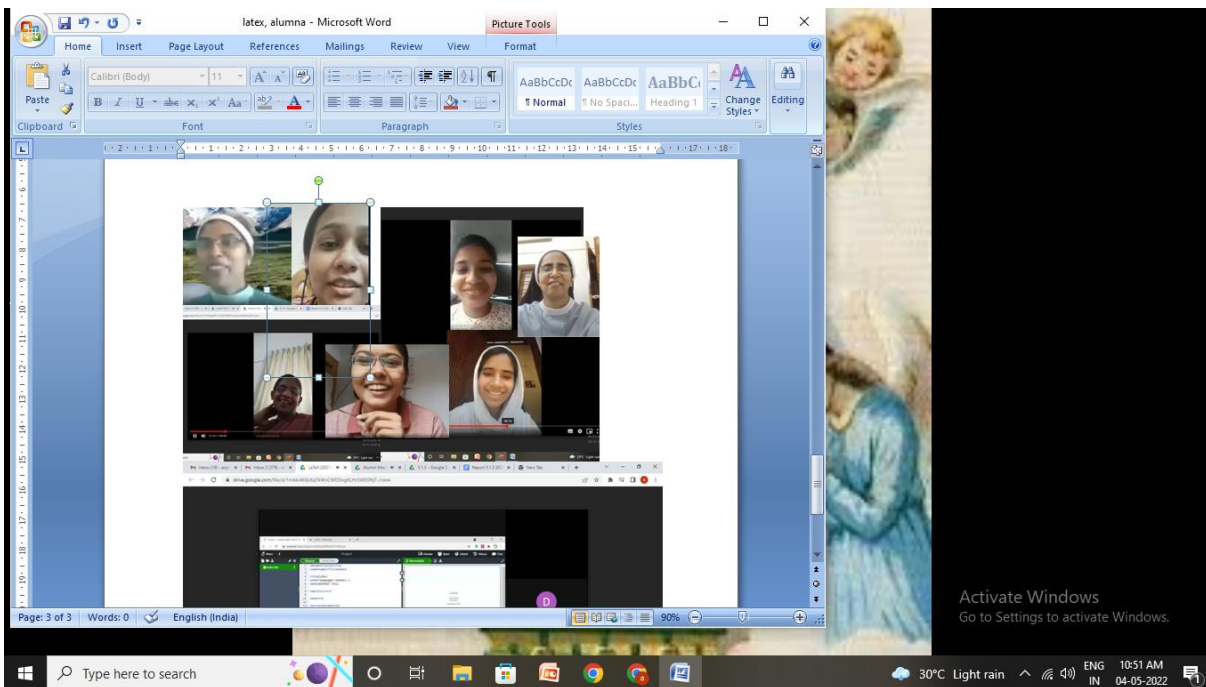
latex, alumna - Microsoft Word

Picture Tools

Home Insert Page Layout References Mailings Review View Format

Paste

Clipboard

Calibri (Body) 11

Font

Paragraph

AaBbCcDc AaBbCcDc AaBbC

¶ Normal ¶ No Spaci... Heading 1

Change Styles

Editing

Styles

drive.google.com

D

Page: 3 of 3 Words: 0 English (India) 90%

Activate Windows
Go to Settings to activate Windows.

Type here to search

30°C Light rain ENG IN 10:51 AM 04-05-2022